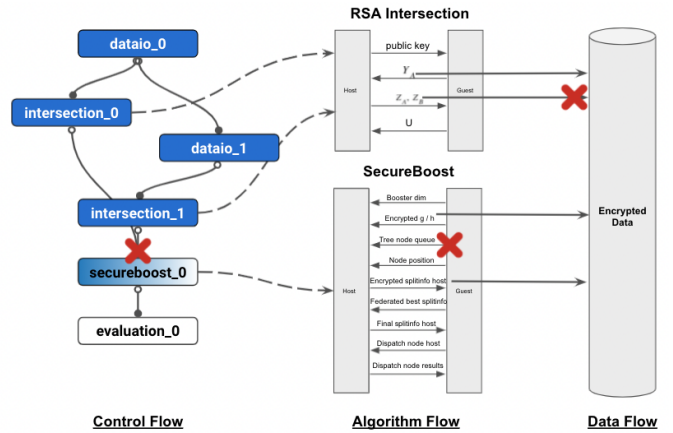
dataio_0

intersection_0

dataio_1

intersection_1

secureboost_0

evaluation_0

RSA Intersection

Host

Guest

public key

$Y_A$

$Z_A, Z_B$

U

SecureBoost

Host

Guest

Booster dim

Encrypted g / h

Tree node queue

Node position

Encrypted splitinfo host

Federated best splitinfo

Final splitinfo host

Dispatch node host

Dispatch node results

Encrypted Data

Control Flow

Algorithm Flow

Data Flow